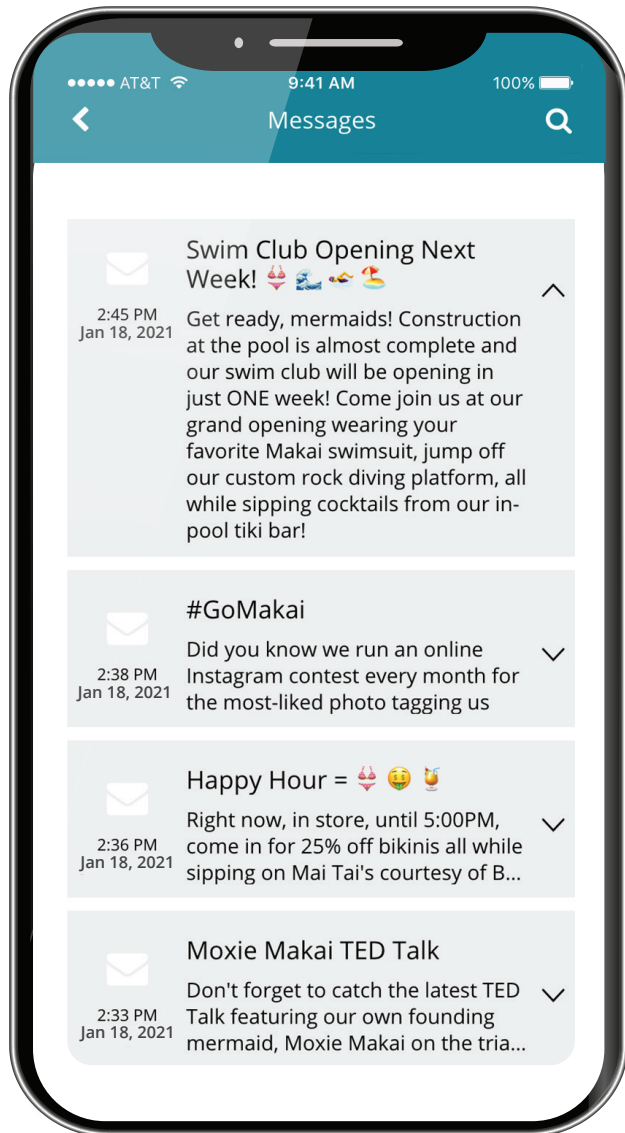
●●●●● AT&T 9:41 AM 100%

Messages

2:45 PM
Jan 18, 2021

Swim Club Opening Next Week! 👙🌊🏊🏝️

Get ready, mermaids! Construction at the pool is almost complete and our swim club will be opening in just ONE week! Come join us at our grand opening wearing your favorite Makai swimsuit, jump off our custom rock diving platform, all while sipping cocktails from our in-pool tiki bar!

2:38 PM
Jan 18, 2021

#GoMakai

Did you know we run an online Instagram contest every month for the most-liked photo tagging us

2:36 PM
Jan 18, 2021

Happy Hour = 👙🤑🍹

Right now, in store, until 5:00PM, come in for 25% off bikinis all while sipping on Mai Tai's courtesy of B...

2:33 PM
Jan 18, 2021

Moxie Makai TED Talk

Don't forget to catch the latest TED Talk featuring our own founding mermaid, Moxie Makai on the tria...